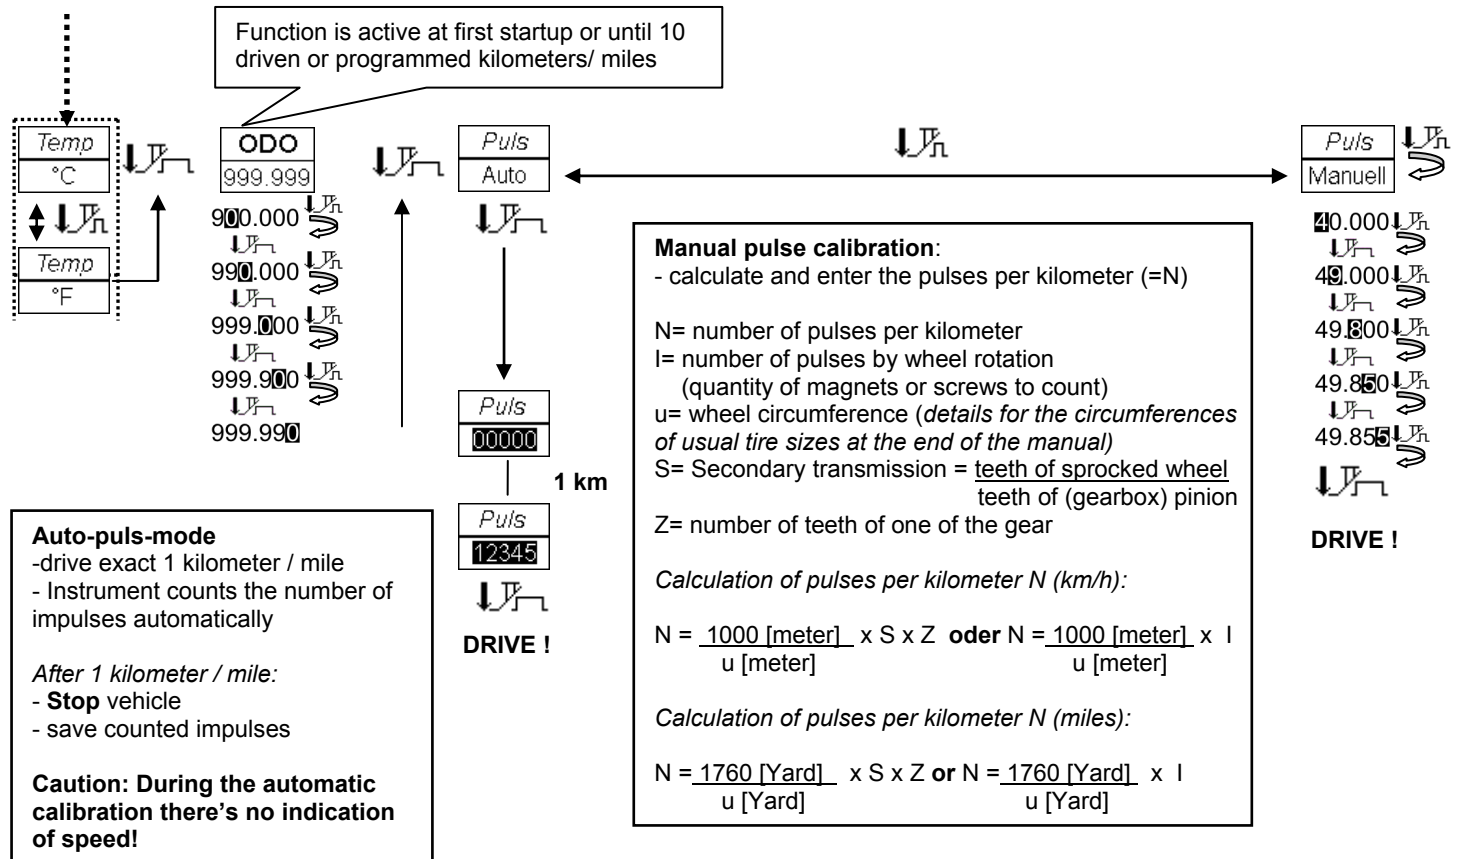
Function is active at first startup or until 10 driven or programmed kilometers/ miles

Temp
°C

Temp
°F

ODO
999.999

900.000
990.000
999.000
999.900
999.990

Puls
Auto

Puls
00000

1 km

Puls
12345

DRIVE !

Puls
Manuell

40.000
49.000
49.800
49.850
49.855

DRIVE !

Manual pulse calibration:
- calculate and enter the pulses per kilometer (=N)

N= number of pulses per kilometer
I= number of pulses by wheel rotation (quantity of magnets or screws to count)
u= wheel circumference (*details for the circumferences of usual tire sizes at the end of the manual)*
S= Secondary transmission = $\frac{\text{teeth of sprocked wheel}}{\text{teeth of (gearbox) pinion}}$
Z= number of teeth of one of the gear

*Calculation of pulses per kilometer N (km/h):*

N = $\frac{1000 \text{ [meter]}}{u \text{ [meter]}}$ x S x Z **oder** N = $\frac{1000 \text{ [meter]}}{u \text{ [meter]}}$ x I

*Calculation of pulses per kilometer N (miles):*

N = $\frac{1760 \text{ [Yard]}}{u \text{ [Yard]}}$ x S x Z **or** N = $\frac{1760 \text{ [Yard]}}{u \text{ [Yard]}}$ x I

**Auto-puls-mode**
-drive exact 1 kilometer / mile
- Instrument counts the number of impulses automatically

*After 1 kilometer / mile:*
- **Stop** vehicle
- save counted impulses

**Caution: During the automatic calibration there's no indication of speed!**